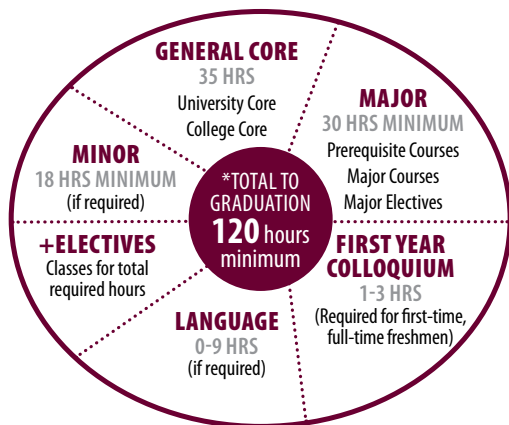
GENERAL CORE
35 HRS
University Core
College Core

MAJOR
30 HRS MINIMUM
Prerequisite Courses
Major Courses
Major Electives

MINOR
18 HRS MINIMUM
(if required)

*TOTAL TO GRADUATION
120 hours minimum

+ELECTIVES
Classes for total required hours

FIRST YEAR COLLOQUIUM
1-3 HRS
(Required for first-time, full-time freshmen)

LANGUAGE
0-9 HRS
(if required)